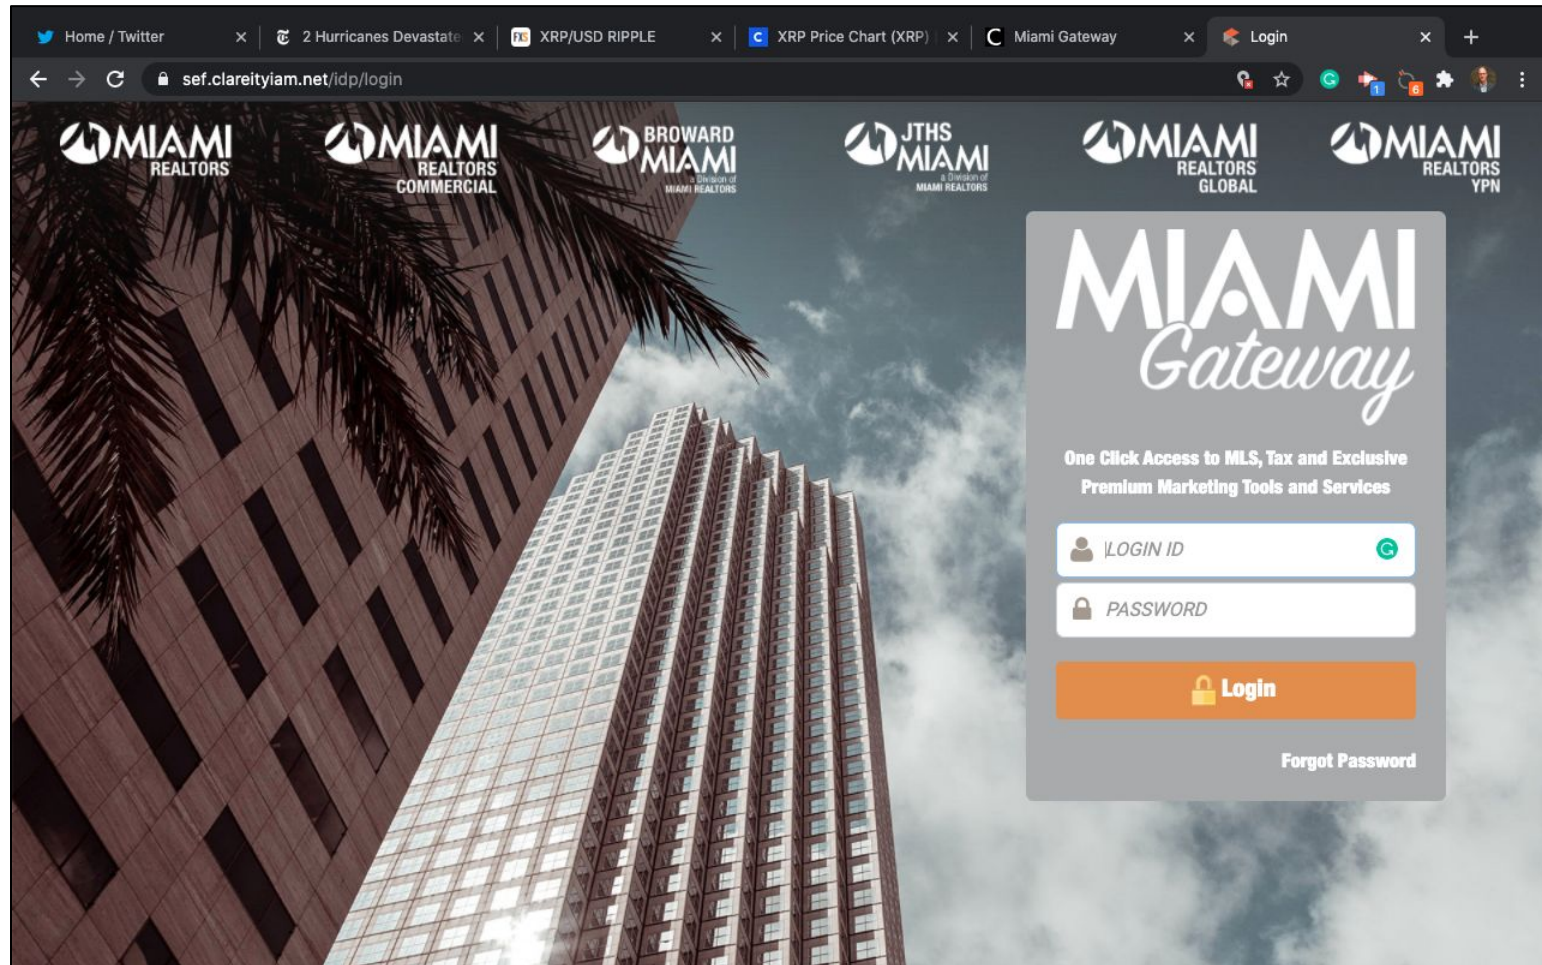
Home / Twitter ×
2 Hurricanes Devastate ×
XRP/USD RIPPLE ×
XRP Price Chart (XRP) ×
Miami Gateway ×
Login ×
+

sef.clareityiam.net/idp/login

MIAMI REALTORS

MIAMI REALTORS COMMERCIAL

BROWARD MIAMI a Division of MIAMI REALTORS

JTHS MIAMI a Division of MIAMI REALTORS

MIAMI REALTORS GLOBAL

MIAMI REALTORS YPN

MIAMI Gateway

One Click Access to MLS, Tax and Exclusive Premium Marketing Tools and Services

LOGIN ID

PASSWORD

Login

Forgot Password